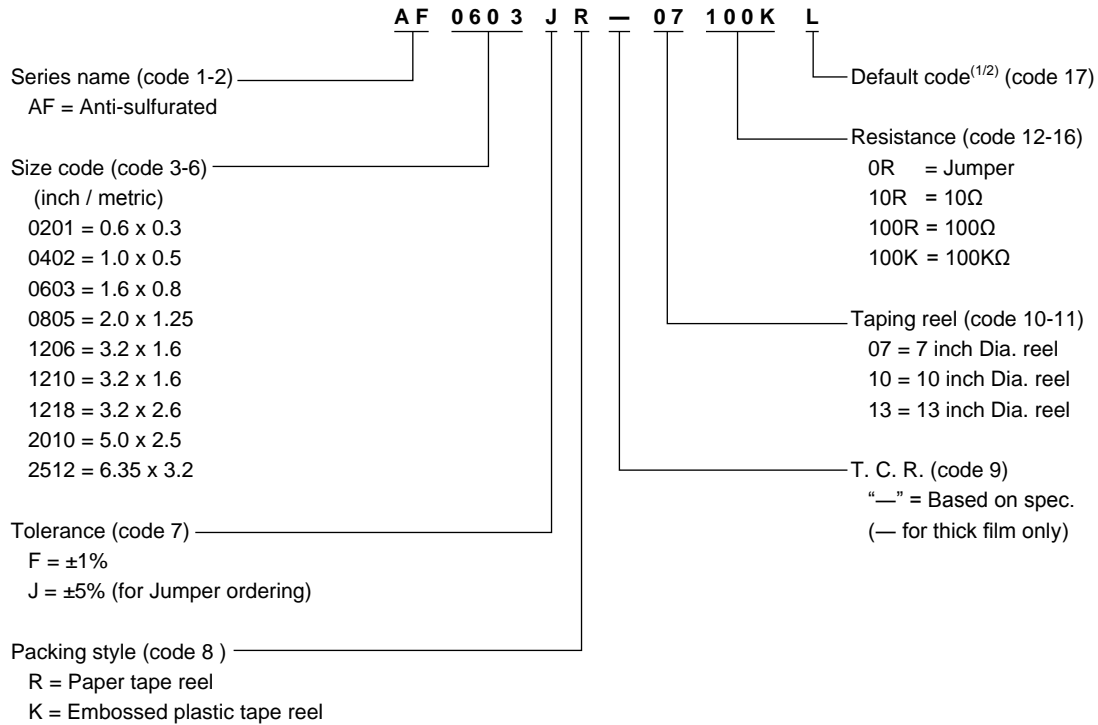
AF 0603 J R — 07 100K L

Series name (code 1-2)
AF = Anti-sulfurated

Size code (code 3-6)
(inch / metric)
0201 = 0.6 x 0.3
0402 = 1.0 x 0.5
0603 = 1.6 x 0.8
0805 = 2.0 x 1.25
1206 = 3.2 x 1.6
1210 = 3.2 x 1.6
1218 = 3.2 x 2.6
2010 = 5.0 x 2.5
2512 = 6.35 x 3.2

Tolerance (code 7)
F = ±1%
J = ±5% (for Jumper ordering)

Packing style (code 8 )
R = Paper tape reel
K = Embossed plastic tape reel

Default code$^{(1/2)}$ (code 17)

Resistance (code 12-16)
0R = Jumper
10R = 10Ω
100R = 100Ω
100K = 100KΩ

Taping reel (code 10-11)
07 = 7 inch Dia. reel
10 = 10 inch Dia. reel
13 = 13 inch Dia. reel

T. C. R. (code 9)
"—" = Based on spec.
(— for thick film only)